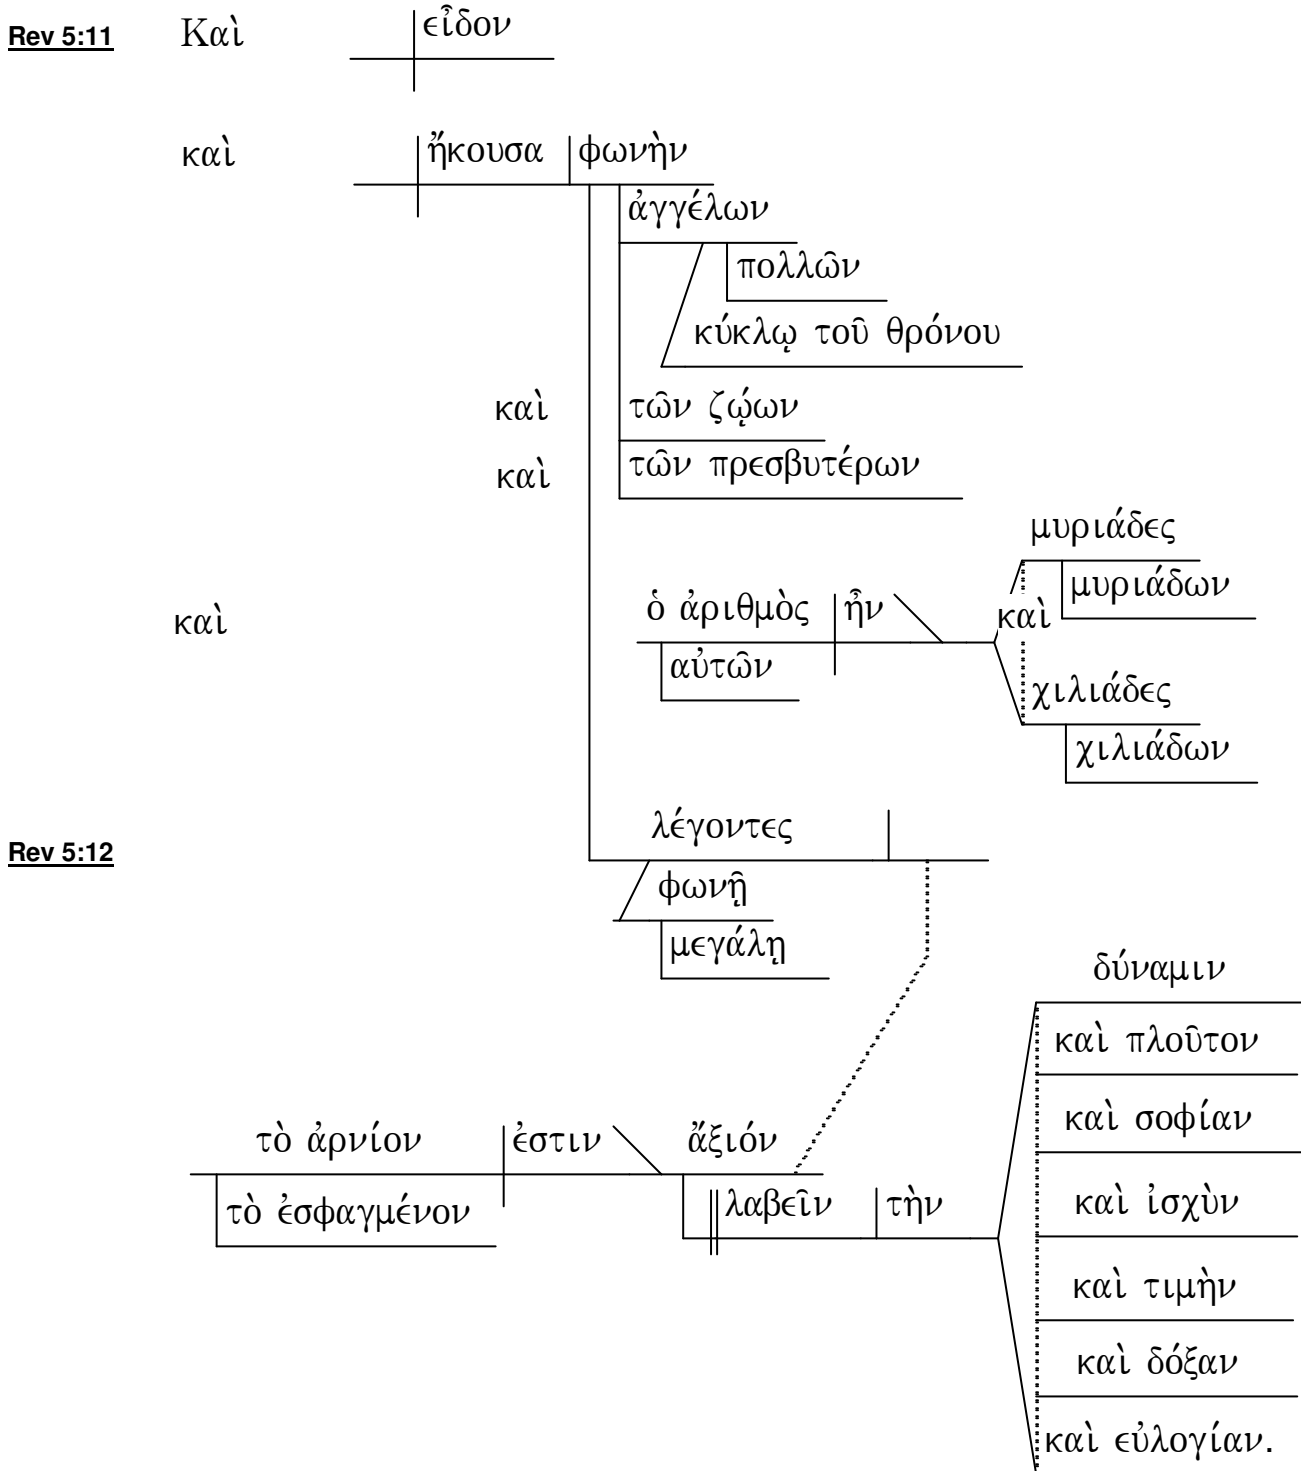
Rev 5:11 Καὶ εἶδον

καὶ ἤκουσα φωνὴν

ἀγγέλων

πολλῶν

κύκλῳ τοῦ θρόνου

καὶ τῶν ζῴων

καὶ τῶν πρεσβυτέρων

μυριάδες

μυριάδων

καὶ ὁ ἀριθμὸς ἦν

καὶ

αὐτῶν

χιλιάδες

χιλιάδων

λέγοντες

Rev 5:12

φωνῇ

μεγάλῃ

δύναμιν

καὶ πλοῦτον

καὶ σοφίαν

τὸ ἀρνίον ἐστιν ἄξιόν

καὶ ἰσχὺν

τὸ ἐσφαγμένον λαβεῖν τὴν

καὶ τιμὴν

καὶ δόξαν

καὶ εὐλογίαν.